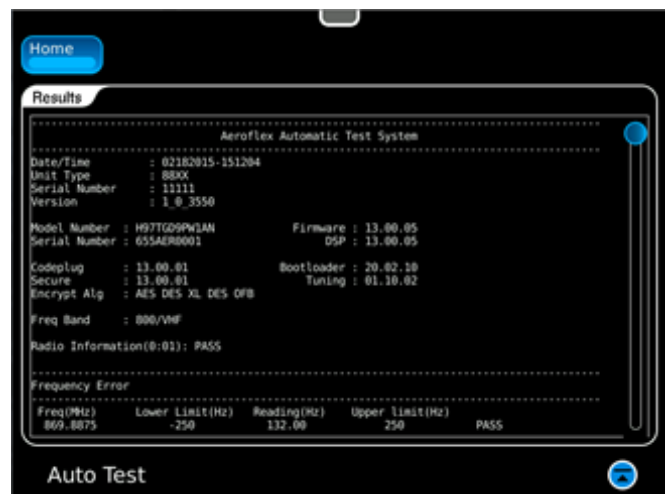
Home

Results

Aeroflex Automatic Test System

Date/Time : 02182015-151204
Unit Type : 88XX
Serial Number : 11111
Version : 1_0_3550

Model Number : H97TGD9PW1AN Firmware : 13.00.05
Serial Number : 655AER0001 DSP : 13.00.05

Codeplug : 13.00.01 Bootloader : 20.02.10
Secure : 13.00.01 Tuning : 01.10.02
Encrypt Alg : AES DES XL DES OFB

Freq Band : 800/VHF

Radio Information(0:01): PASS

Frequency Error

| Freq(MHz) | Lower Limit(Hz) | Reading(Hz) | Upper limit(Hz) | |
|---|---|---|---|---|
| 869.8875 | -250 | 132.00 | 250 | PASS |

Auto Test